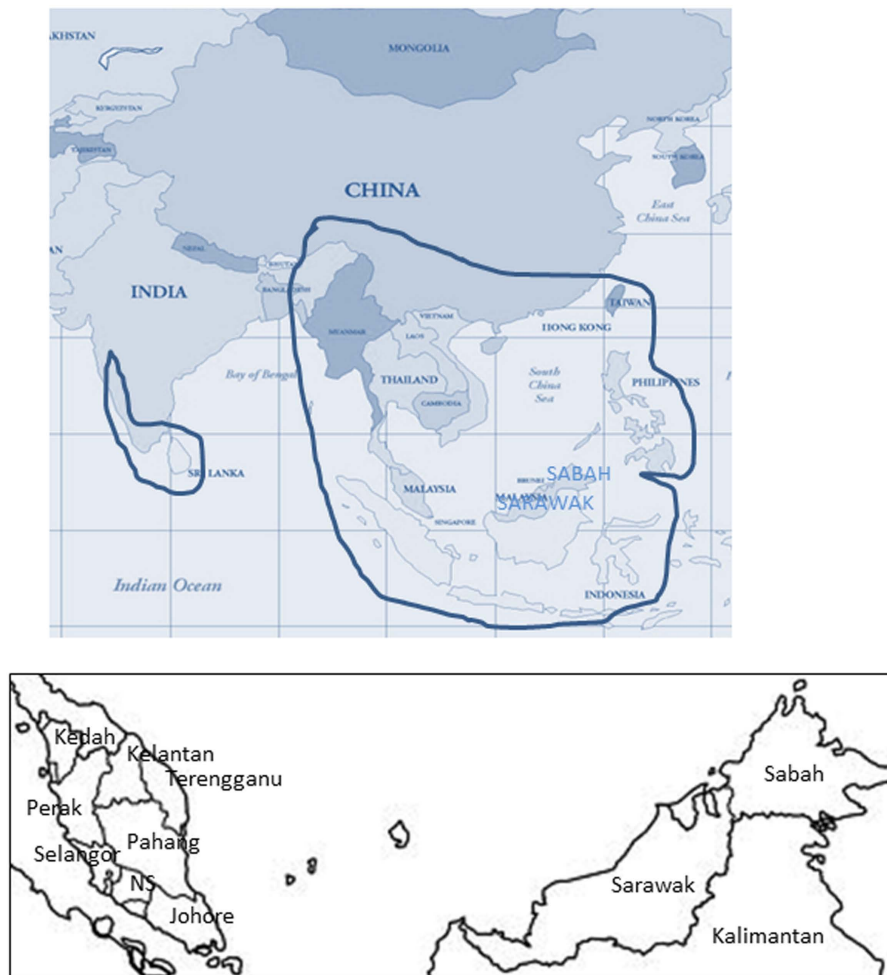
AKHSTAN
MONGOLIA
KYRGYZSTAN
TAJIKISTAN
NORTH KOREA
SOUTH KOREA
CHINA
East China Sea
NEPAL
BHUTAN
INDIA
BANGLADESH
TAIWAN
MYANMAR
VIETNAM
HONG KONG
LAOS
Bay of Bengal
THAILAND
South China Sea
PHILIPPINES
CAMBODIA
SRI LANKA
SABAH
BRUNEI
MALAYSIA
MALAYSIA
SARAWAK
SINGAPORE
Indian Ocean
INDONESIA

Kedah
Kelantan
Terengganu
Perak
Pahang
Selangor
NS
Johore
Sabah
Sarawak
Kalimantan